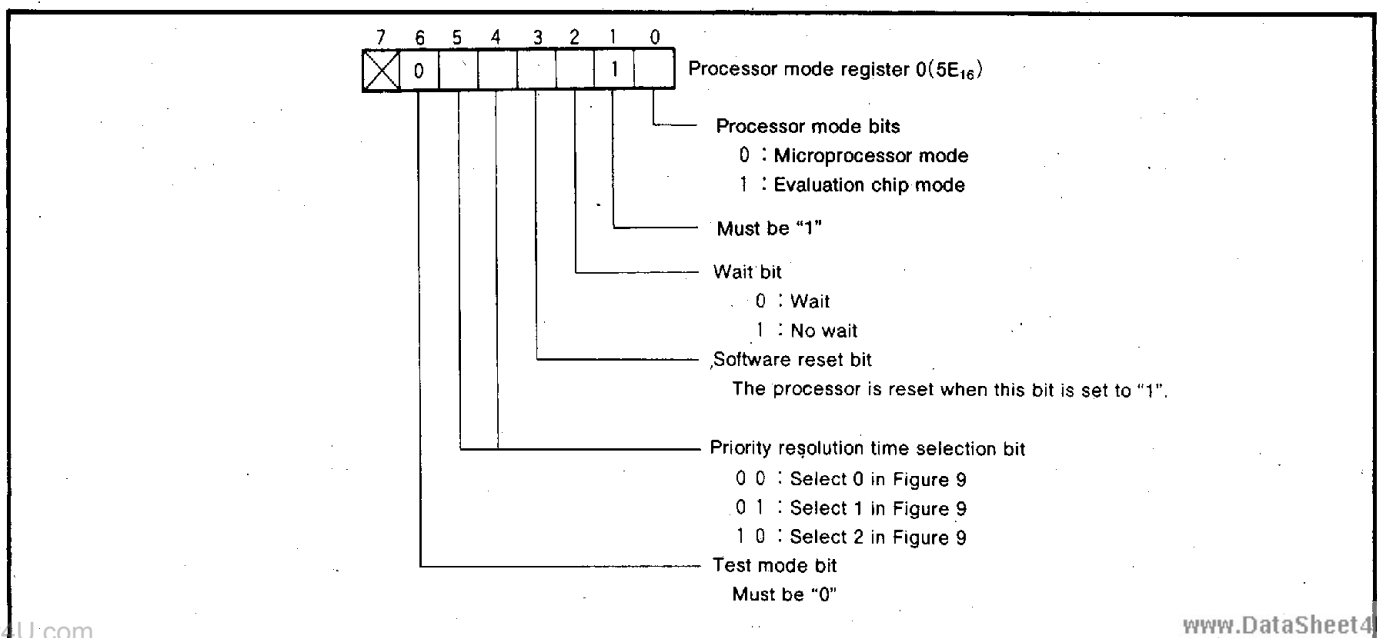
7 6 5 4 3 2 1 0

0 1

Processor mode register 0($5E_{16}$)

Processor mode bits
0 : Microprocessor mode
1 : Evaluation chip mode

Must be "1"

Wait bit
0 : Wait
1 : No wait

Software reset bit
The processor is reset when this bit is set to "1".

Priority resolution time selection bit
0 0 : Select 0 in Figure 9
0 1 : Select 1 in Figure 9
1 0 : Select 2 in Figure 9

Test mode bit
Must be "0"

4U.com

www.DataSheet4